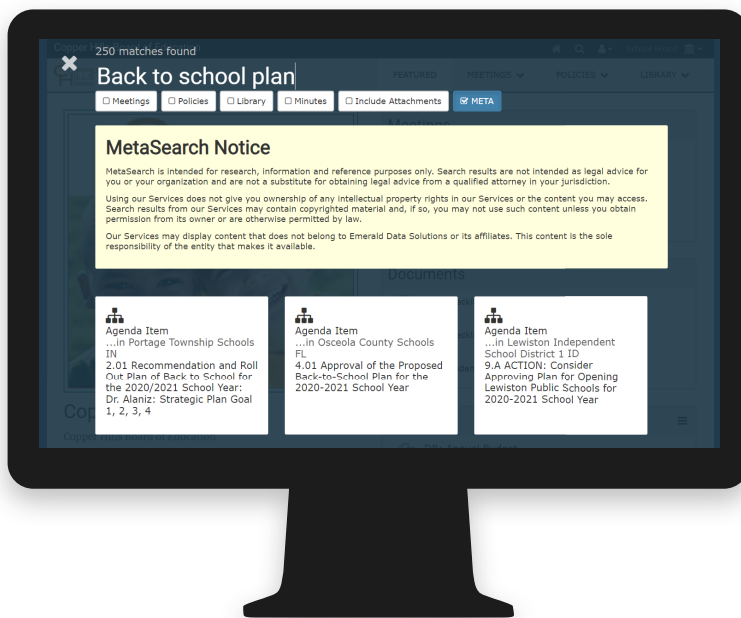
250 matches found

Back to school plan

Meetings  Policies  Library  Minutes  Include Attachments  META

FEATURED  MEETINGS  POLICIES  LIBRARY

MetaSearch Notice

MetaSearch is intended for research, information and reference purposes only. Search results are not intended as legal advice for you or your organization and are not a substitute for obtaining legal advice from a qualified attorney in your jurisdiction.

Using our Services does not give you ownership of any intellectual property rights in our Services or the content you may access. Search results from our Services may contain copyrighted material and, if so, you may not use such content unless you obtain permission from its owner or are otherwise permitted by law.

Our Services may display content that does not belong to Emerald Data Solutions or its affiliates. This content is the sole responsibility of the entity that makes it available.

Documents

Agenda Item
...in Portage Township Schools IN
2.01 Recommendation and Roll Out Plan of Back to School for the 2020/2021 School Year: Dr. Alaniz: Strategic Plan Goal 1, 2, 3, 4

Agenda Item
...in Osceola County Schools FL
4.01 Approval of the Proposed Back-to-School Plan for the 2020-2021 School Year

Agenda Item
...in Lewiston Independent School District 1 ID
9.A ACTION: Consider Approving Plan for Opening Lewiston Public Schools for 2020-2021 School Year